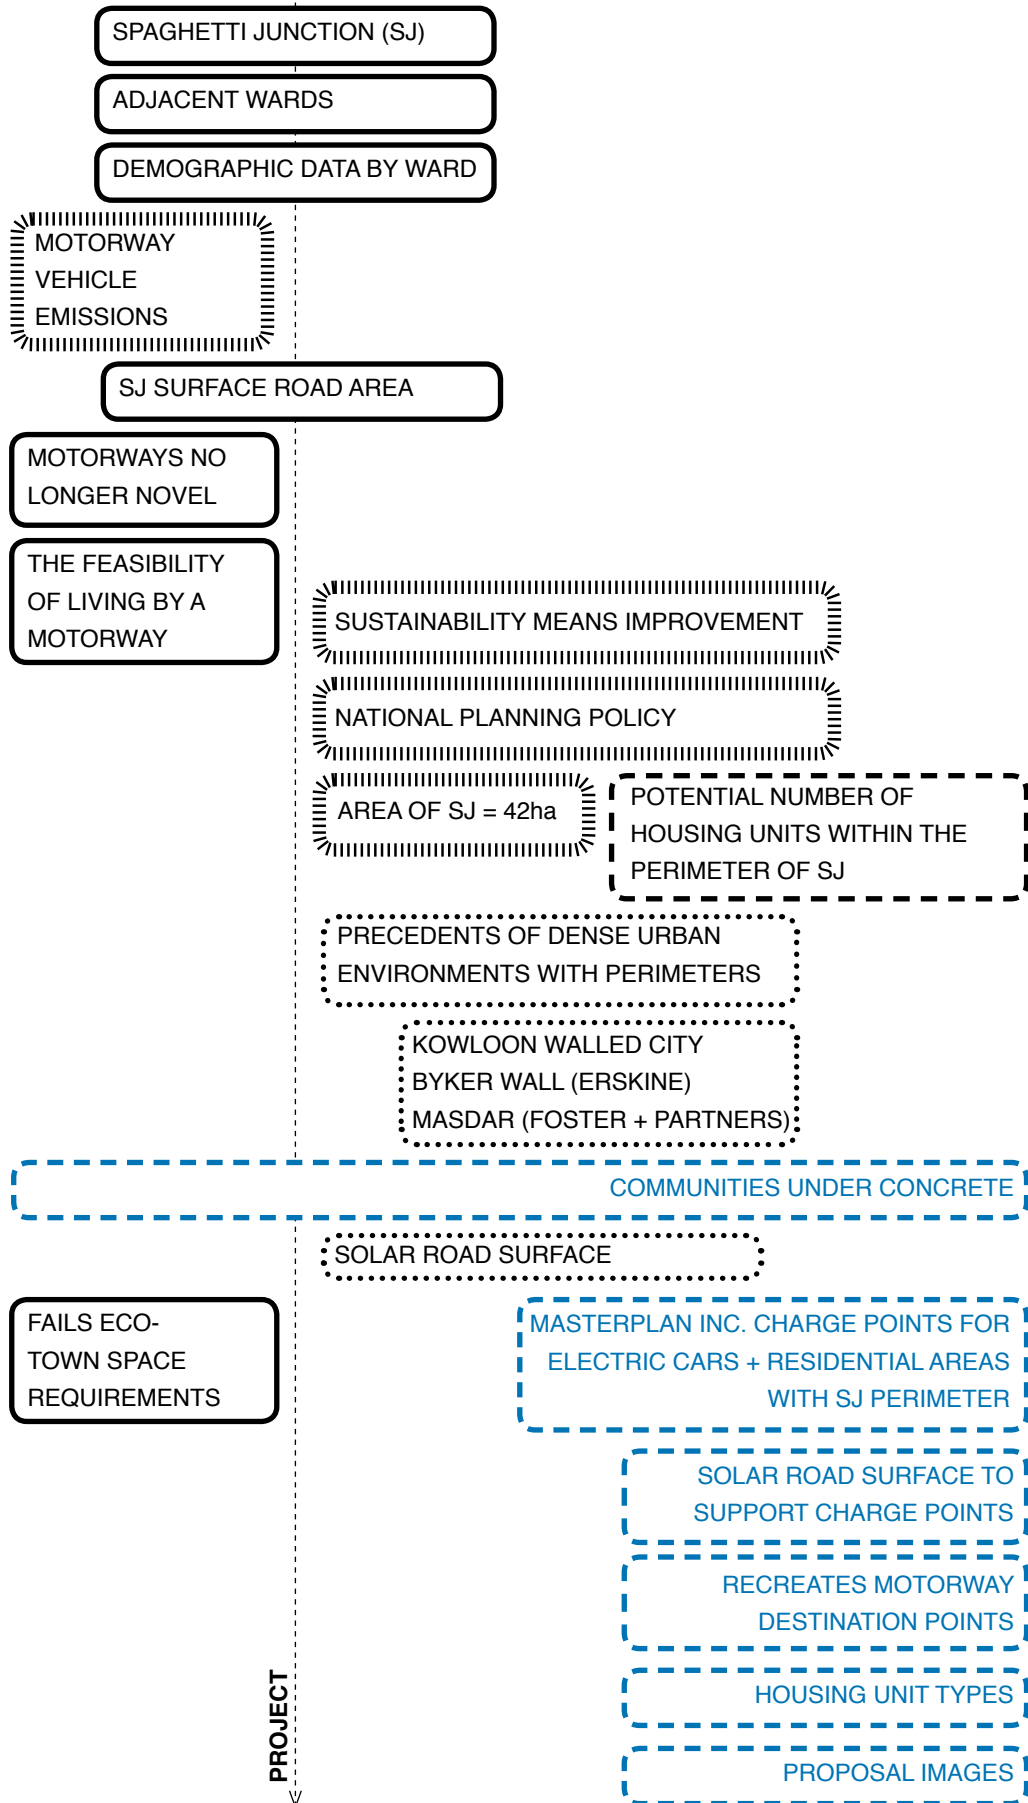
SPAGHETTI JUNCTION (SJ)

ADJACENT WARDS

DEMOGRAPHIC DATA BY WARD

MOTORWAY VEHICLE EMISSIONS

SJ SURFACE ROAD AREA

MOTORWAYS NO LONGER NOVEL

THE FEASIBILITY OF LIVING BY A MOTORWAY

SUSTAINABILITY MEANS IMPROVEMENT

NATIONAL PLANNING POLICY

AREA OF SJ = 42ha

POTENTIAL NUMBER OF HOUSING UNITS WITHIN THE PERIMETER OF SJ

PRECEDENTS OF DENSE URBAN ENVIRONMENTS WITH PERIMETERS

KOWLOON WALLED CITY
BYKER WALL (ERSKINE)
MASDAR (FOSTER + PARTNERS)

COMMUNITIES UNDER CONCRETE

SOLAR ROAD SURFACE

FAILS ECO-TOWN SPACE REQUIREMENTS

MASTERPLAN INC. CHARGE POINTS FOR ELECTRIC CARS + RESIDENTIAL AREAS WITH SJ PERIMETER

SOLAR ROAD SURFACE TO SUPPORT CHARGE POINTS

RECREATES MOTORWAY DESTINATION POINTS

HOUSING UNIT TYPES

PROPOSAL IMAGES

PROJECT